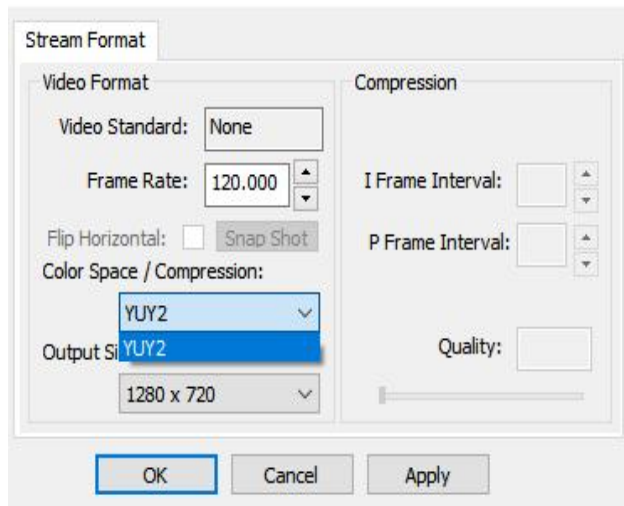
Stream Format

Video Format

Video Standard: None

Frame Rate: 120.000

Flip Horizontal: Snap Shot

Color Space / Compression:

YUY2

YUY2

Output Si

1280 x 720

Compression

I Frame Interval:

P Frame Interval:

Quality:

OK Cancel Apply